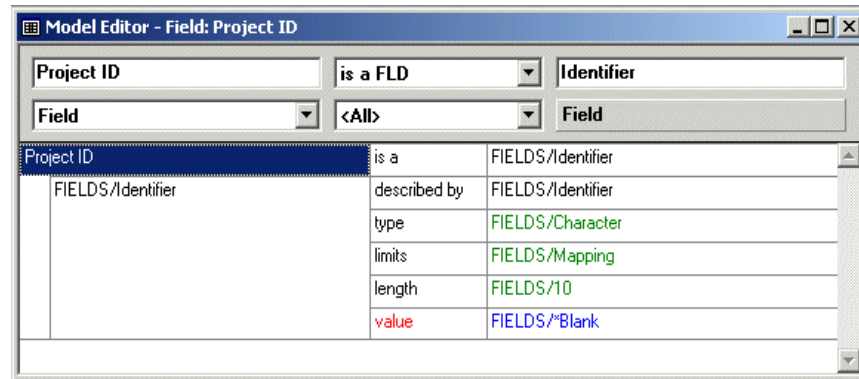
Model Editor - Field: Project ID

Project ID
is a FLD
Identifier
Field
<All>
Field

| Project ID | is a | FIELDS/Identifier |
|---|---|---|
| FIELDS/Identifier | described by | FIELDS/Identifier |
| | type | FIELDS/Character |
| | limits | FIELDS/Mapping |
| | length | FIELDS/10 |
| | value | FIELDS/*Blank |